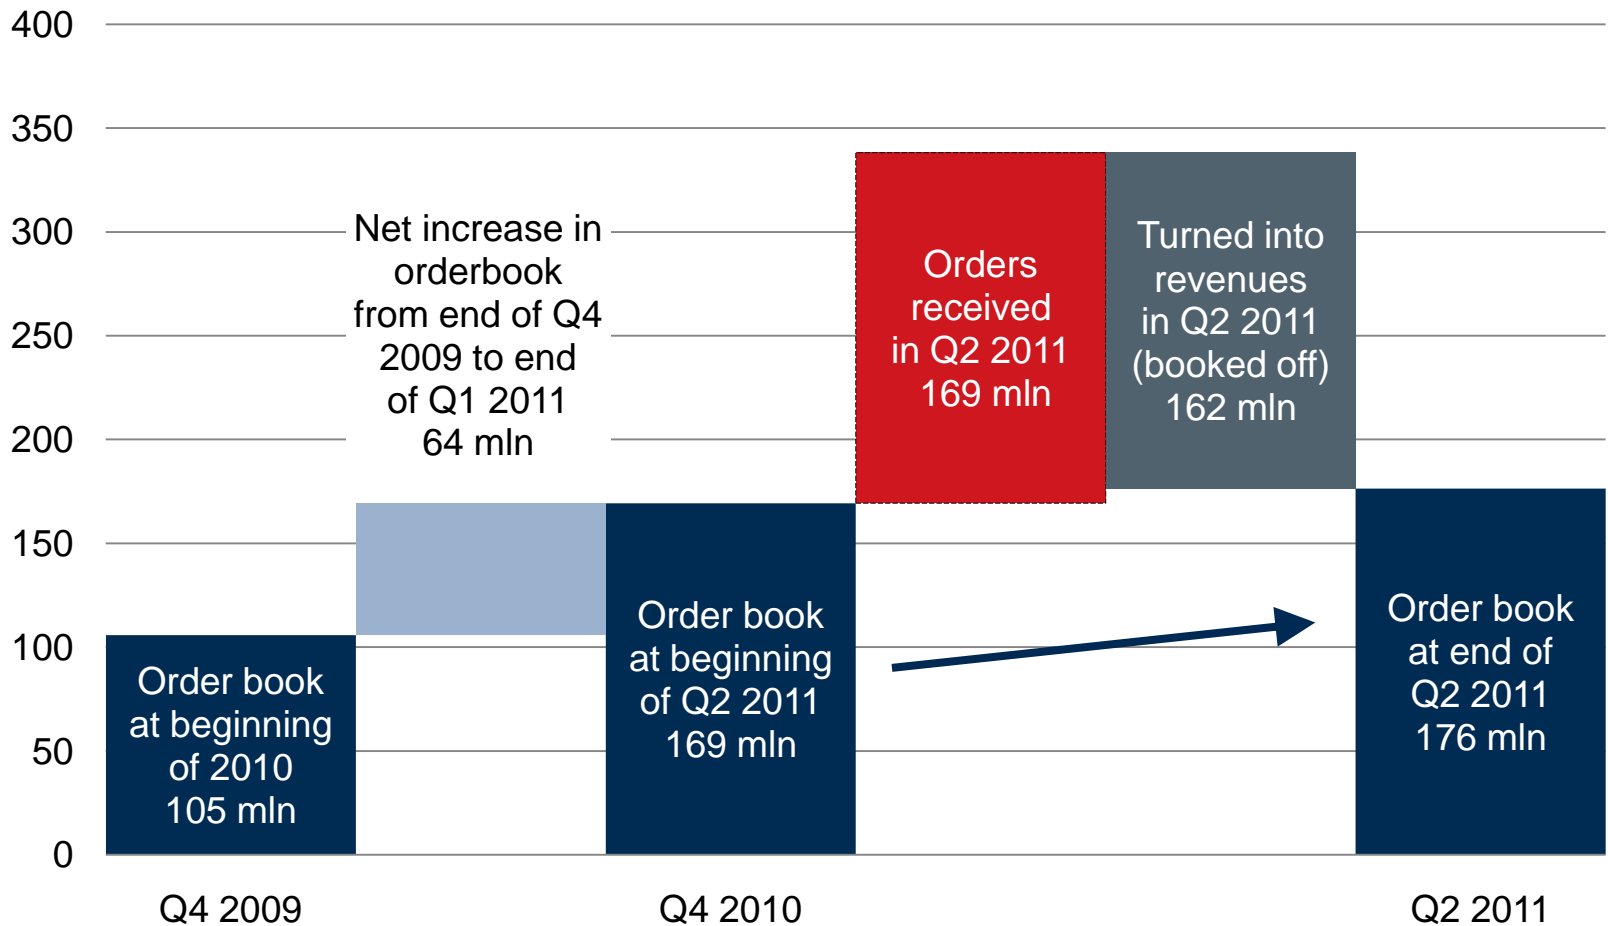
400
350
300
250
200
150
100
50
0

Order book at beginning of 2010 105 mln

Net increase in orderbook from end of Q4 2009 to end of Q1 2011 64 mln

Order book at beginning of Q2 2011 169 mln

Orders received in Q2 2011 169 mln

Turned into revenues in Q2 2011 (booked off) 162 mln

Order book at end of Q2 2011 176 mln

Q4 2009
Q4 2010
Q2 2011